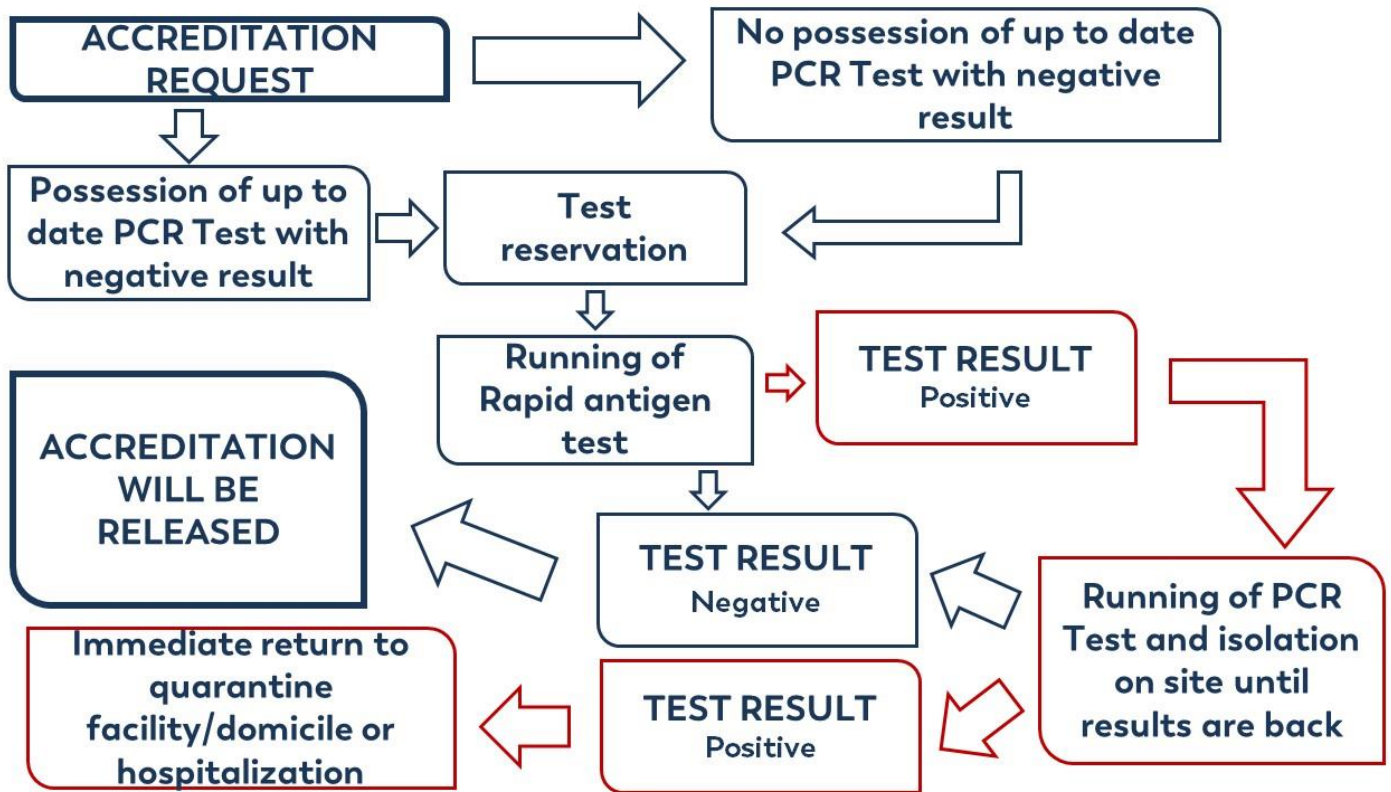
ACCREDITATION REQUEST

No possession of up to date PCR Test with negative result

Possession of up to date PCR Test with negative result

Test reservation

Running of Rapid antigen test

TEST RESULT
Positive

ACCREDITATION WILL BE RELEASED

TEST RESULT
Negative

Running of PCR Test and isolation on site until results are back

Immediate return to quarantine facility/domicile or hospitalization

TEST RESULT
Positive